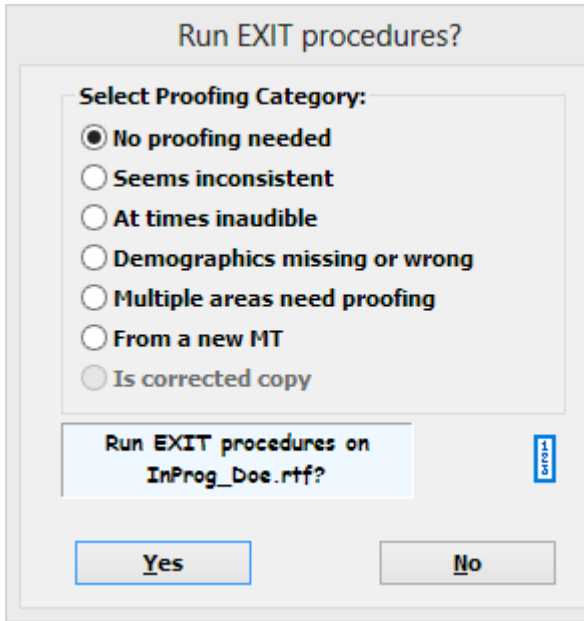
Run EXIT procedures?

Select Proofing Category:

No proofing needed

Seems inconsistent

At times inaudible

Demographics missing or wrong

Multiple areas need proofing

From a new MT

Is corrected copy

Run EXIT procedures on InProg_Doe.rtf?

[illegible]

Yes

No